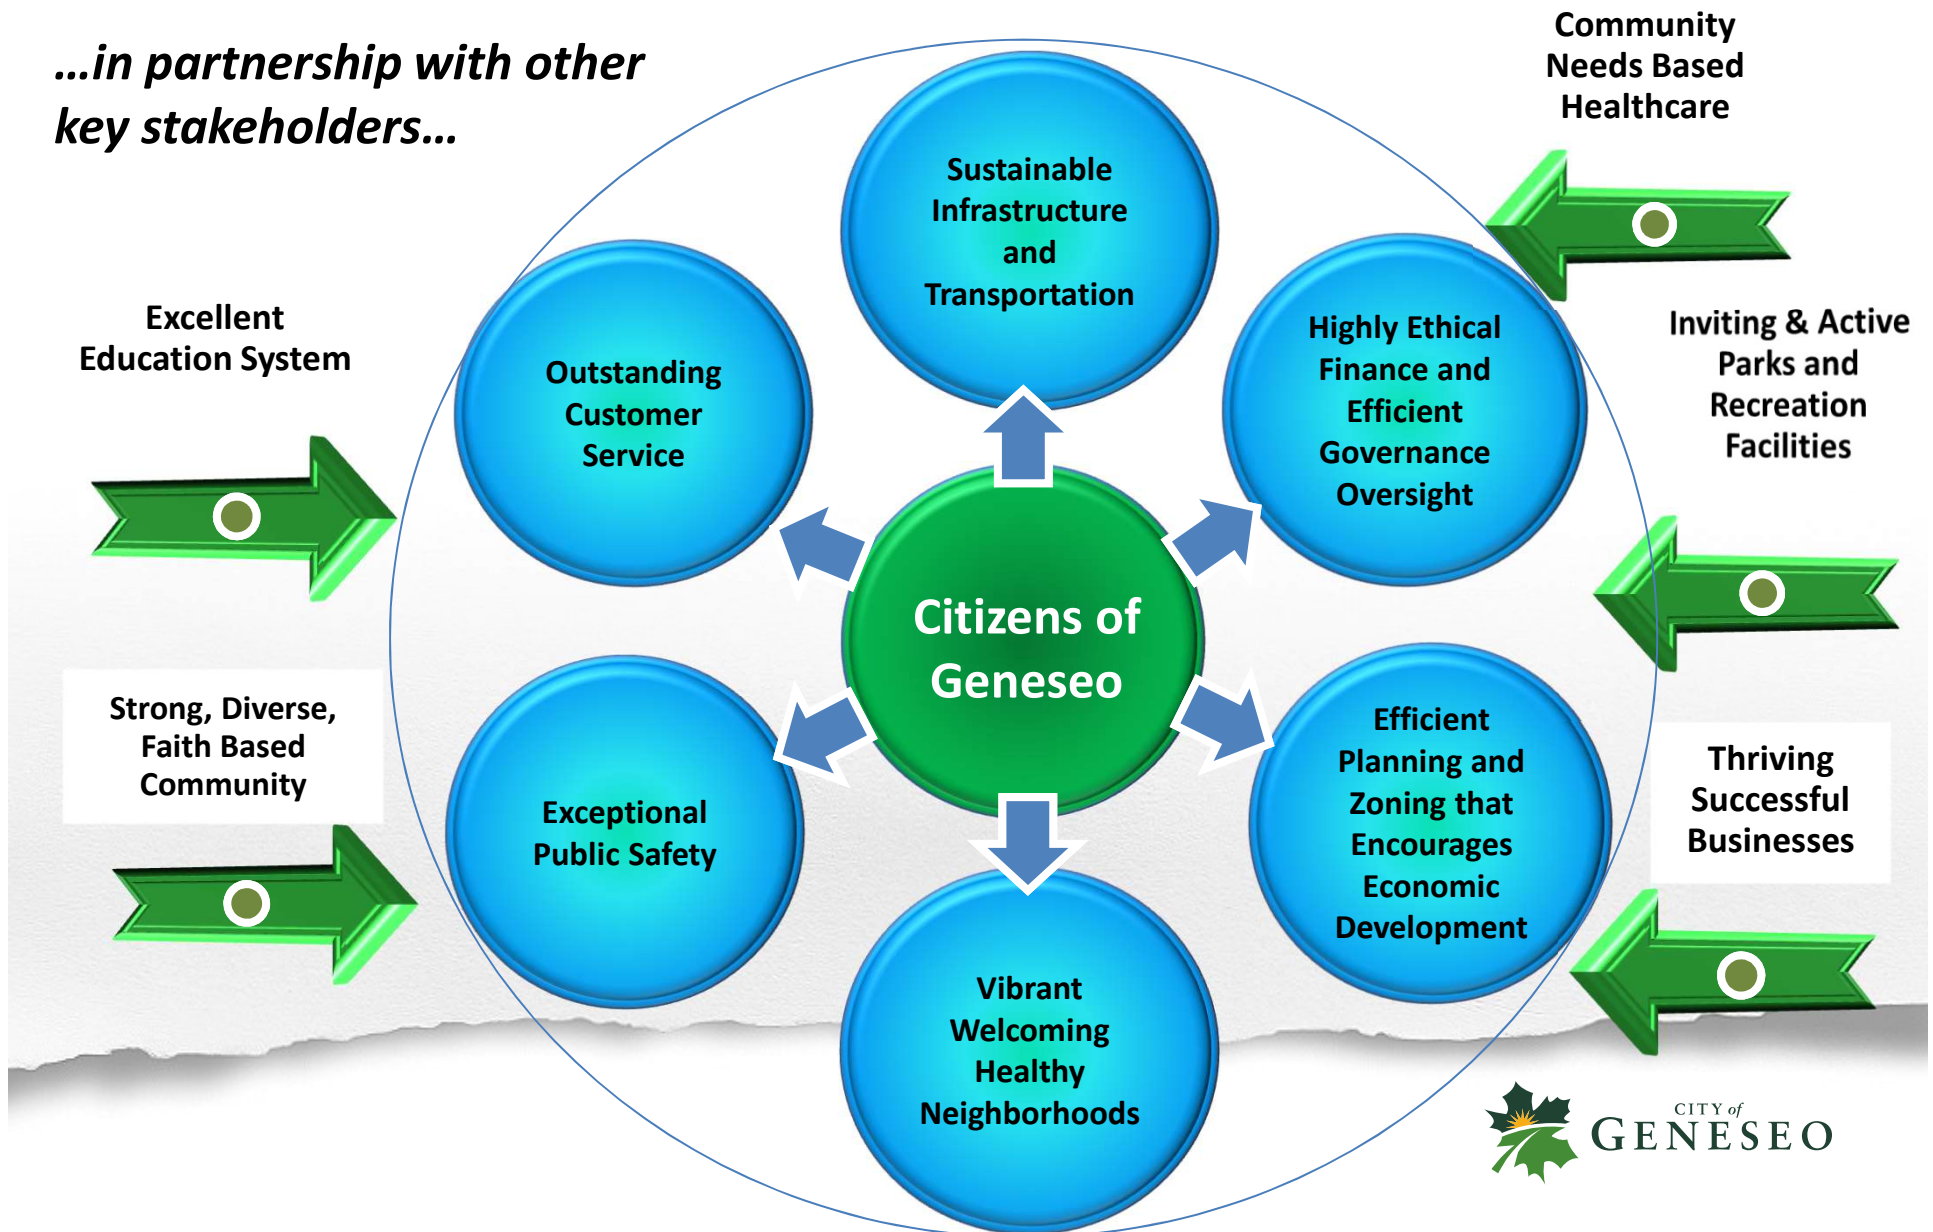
…in partnership with other key stakeholders…

Community Needs Based Healthcare

Excellent Education System

Sustainable Infrastructure and Transportation

Outstanding Customer Service

Highly Ethical Finance and Efficient Governance Oversight

Inviting & Active Parks and Recreation Facilities

Citizens of Geneseo

Strong, Diverse, Faith Based Community

Exceptional Public Safety

Efficient Planning and Zoning that Encourages Economic Development

Thriving Successful Businesses

Vibrant Welcoming Healthy Neighborhoods

CITY of GENESEO